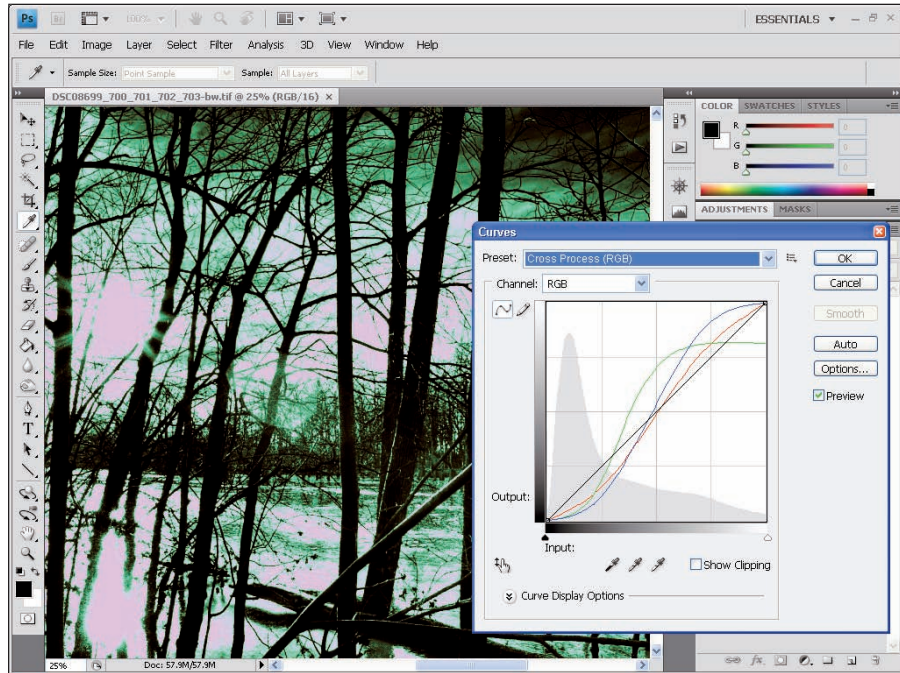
Ps 100% ESSENTIALS

File Edit Image Layer Select Filter Analysis 3D View Window Help

Sample Size: Point Sample Sample: All Layers

DSC08699_700_701_702_703-bw.tif @ 25% (RGB/16) ×

COLOR SWATCHES STYLES

R 0
G 0
B 0

ADJUSTMENTS MASKS

Curves

Preset: Cross Process (RGB)

Channel: RGB

OK

Cancel

Smooth

Auto

Options...

Preview

Output:

Input:

Show Clipping

Curve Display Options

25% Doc: 57.9M/57.9M